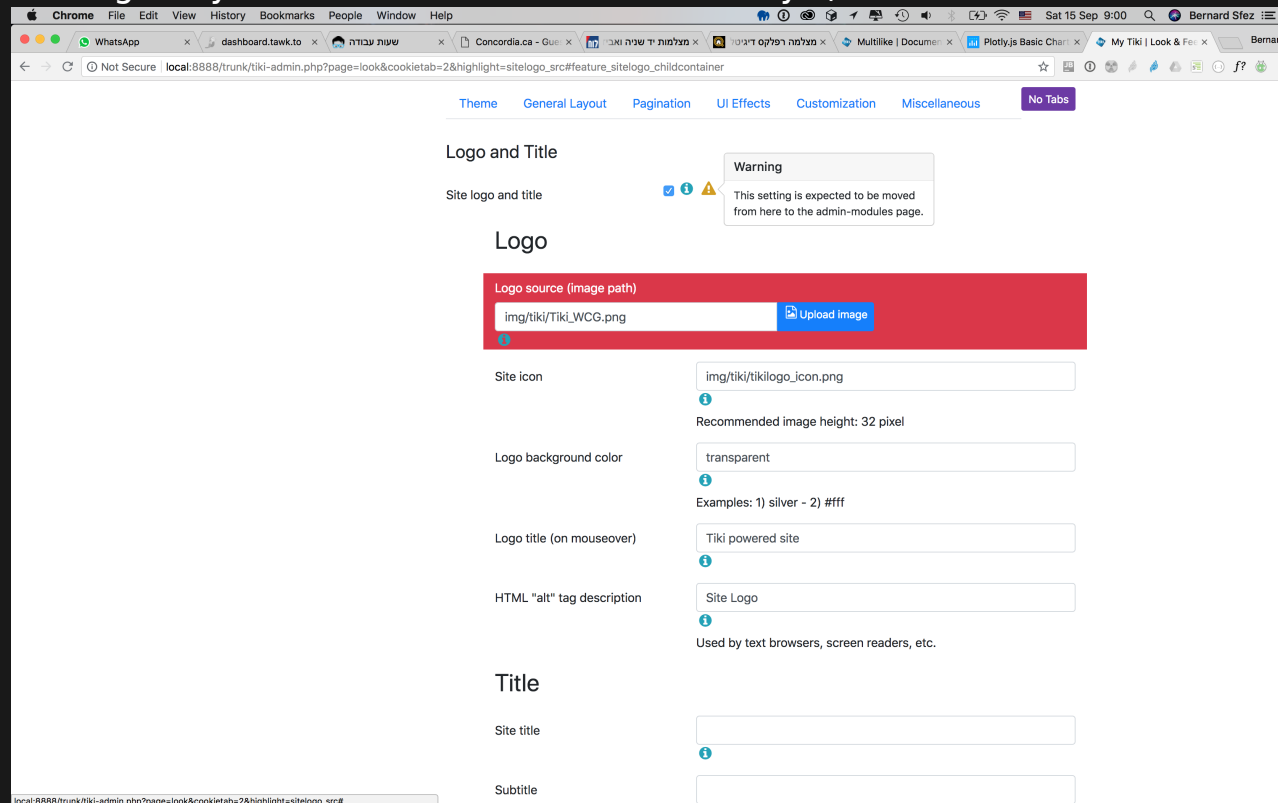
Chrome File Edit View History Bookmarks People Window Help

Sat 15 Sep 9:00 Bernard Sfez

WhatsApp ×
dashboard.tawk.to ×
שעות עבודה ×
Concordia.ca - Gue ×
מצלמות יד שניה ואב ×
מצלמה רפלקס דיגיט ×
Multilike | Documen ×
Plotly.js Basic Chart ×
My Tiki | Look & Fee ×

Bernar

Not Secure local:8888/trunk/tiki-admin.php?page=look&cookietab=2&highlight=sitelogo_src#feature_sitelogo_childcontainer

Theme General Layout Pagination UI Effects Customization Miscellaneous No Tabs

Logo and Title

Site logo and title

Warning

This setting is expected to be moved from here to the admin-modules page.

Logo

Logo source (image path)

img/tiki/Tiki_WCG.png

Upload image

Site icon

img/tiki/tikilogo_icon.png

Recommended image height: 32 pixel

Logo background color

transparent

Examples: 1) silver - 2) #fff

Logo title (on mouseover)

Tiki powered site

HTML "alt" tag description

Site Logo

Used by text browsers, screen readers, etc.

Title

Site title

Subtitle

local:8888/trunk/tiki-admin.php?page=look&cookietab=2&highlight=sitelogo_src#